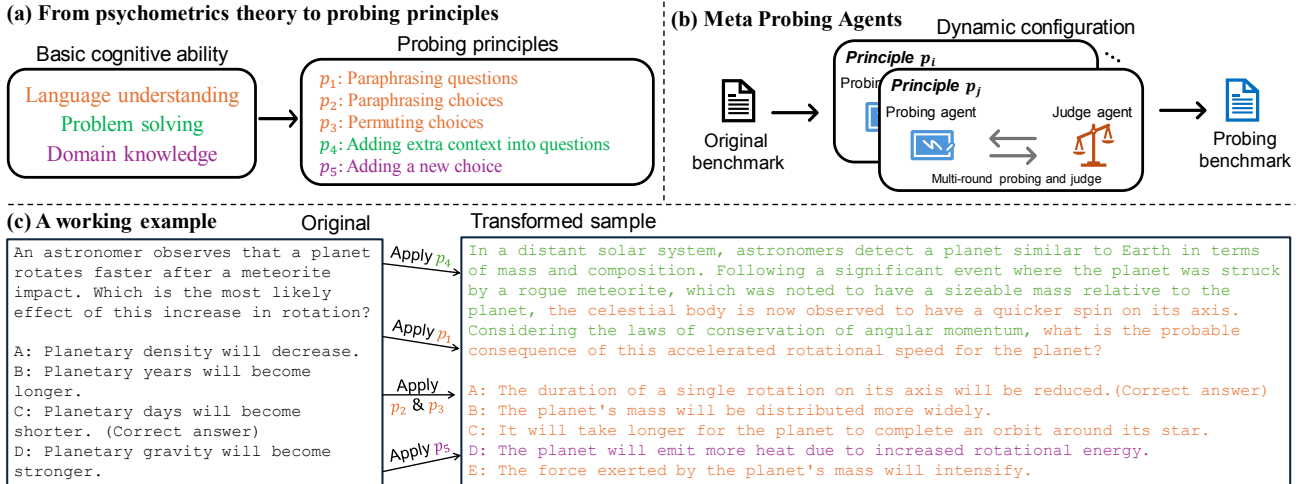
(a) From psychometrics theory to probing principles

Basic cognitive ability

Language understanding
Problem solving
Domain knowledge

Probing principles

$p_1$: Paraphrasing questions
$p_2$: Paraphrasing choices
$p_3$: Permuting choices
$p_4$: Adding extra context into questions
$p_5$: Adding a new choice

(b) Meta Probing Agents

Dynamic configuration

Original benchmark

Principle $p_i$

Probin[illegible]

Principle $p_j$

Probing agent

Judge agent

Multi-round probing and judge

Probing benchmark

(c) A working example

Original

An astronomer observes that a planet rotates faster after a meteorite impact. Which is the most likely effect of this increase in rotation?

A: Planetary density will decrease.
B: Planetary years will become longer.
C: Planetary days will become shorter. (Correct answer)
D: Planetary gravity will become stronger.

Apply $p_4$

Apply $p_1$

Apply $p_2$ & $p_3$

Apply $p_5$

Transformed sample

In a distant solar system, astronomers detect a planet similar to Earth in terms of mass and composition. Following a significant event where the planet was struck by a rogue meteorite, which was noted to have a sizeable mass relative to the planet, the celestial body is now observed to have a quicker spin on its axis. Considering the laws of conservation of angular momentum, what is the probable consequence of this accelerated rotational speed for the planet?

A: The duration of a single rotation on its axis will be reduced.(Correct answer)
B: The planet's mass will be distributed more widely.
C: It will take longer for the planet to complete an orbit around its star.
D: The planet will emit more heat due to increased rotational energy.
E: The force exerted by the planet's mass will intensify.